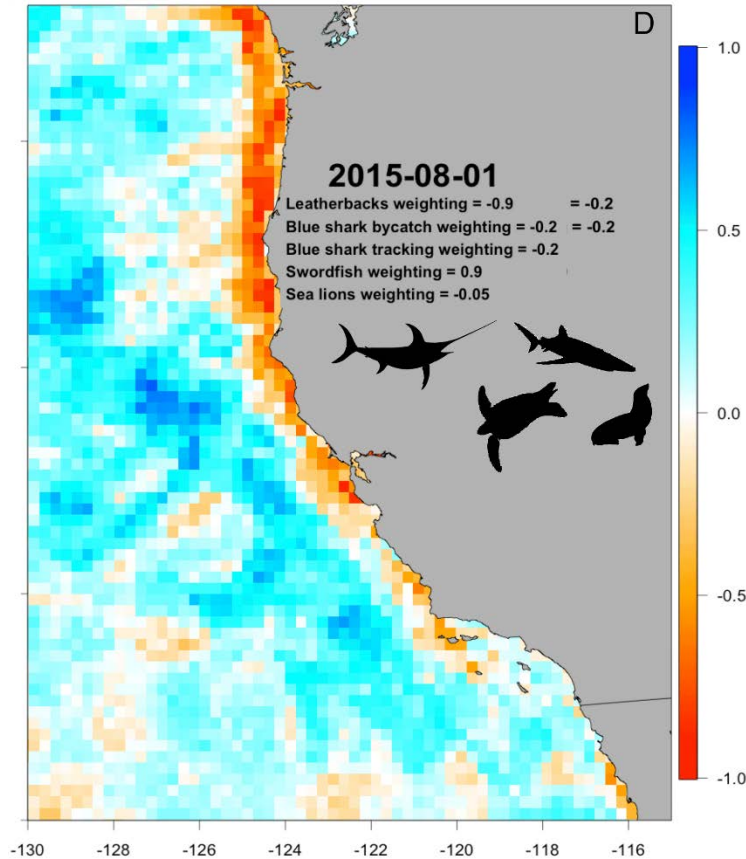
D

2015-08-01
Leatherbacks weighting = -0.9 = -0.2
Blue shark bycatch weighting = -0.2 = -0.2
Blue shark tracking weighting = -0.2
Swordfish weighting = 0.9
Sea lions weighting = -0.05

1.0
0.5
0.0
-0.5
-1.0

-130 -128 -126 -124 -122 -120 -118 -116